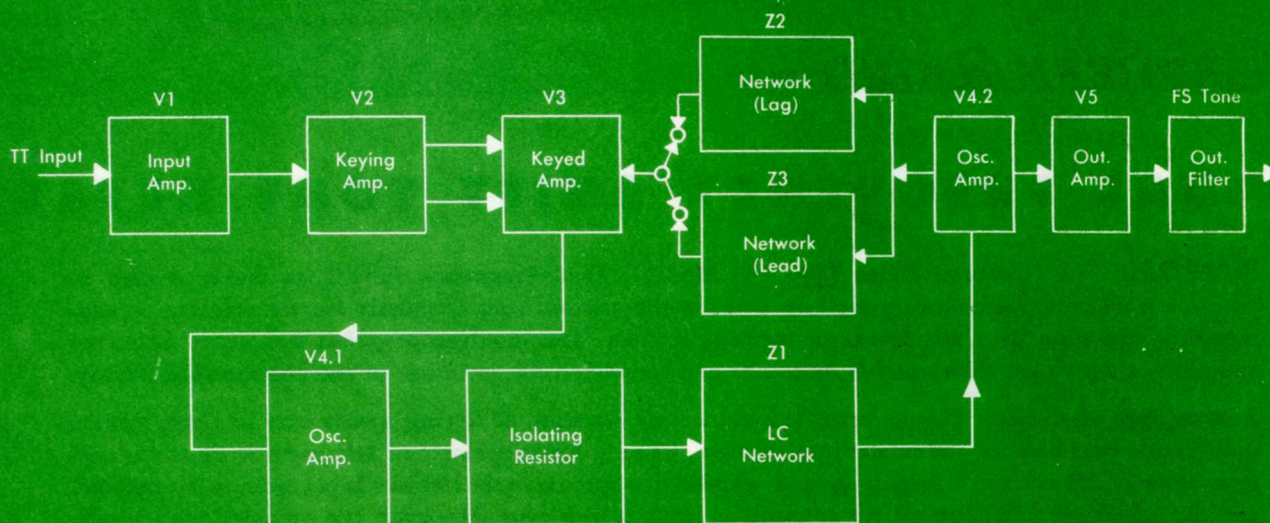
Z2

V1

V2

V3

V4.2

V5

FS Tone

TT Input

Input Amp.

Keying Amp.

Keyed Amp.

Network (Lag)

Z3

Network (Lead)

Osc. Amp.

Out. Amp.

Out. Filter

V4.1

Z1

Osc. Amp.

Isolating Resistor

LC Network